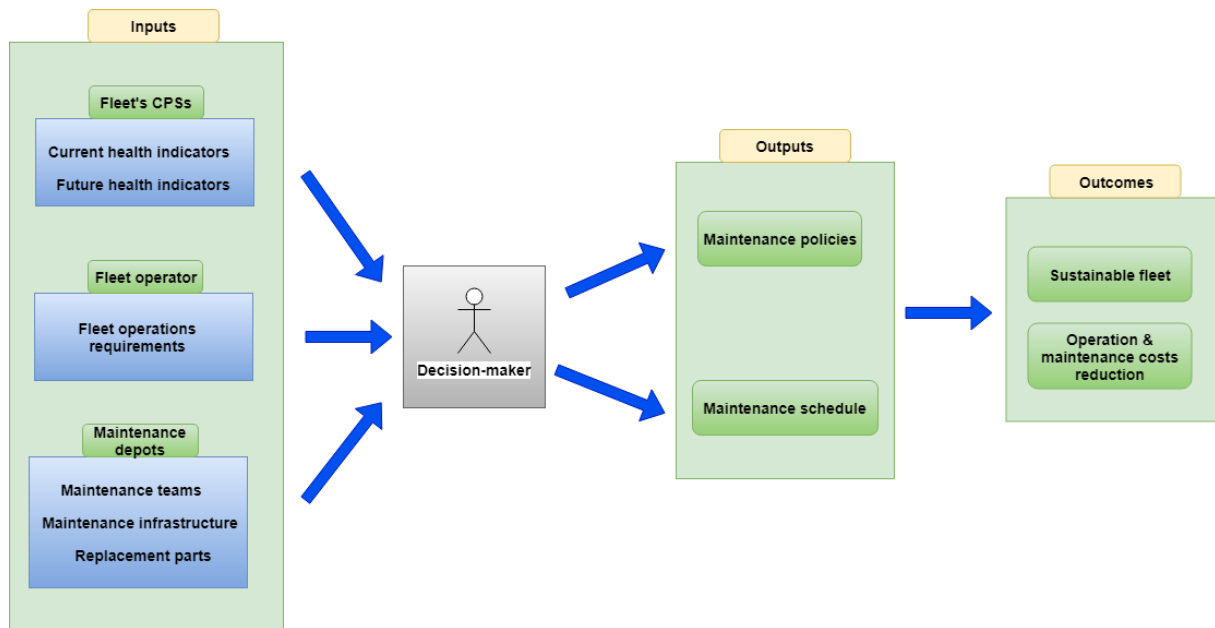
Inputs

Fleet's CPSs

Current health indicators

Future health indicators

Fleet operator

Fleet operations requirements

Maintenance depots

Maintenance teams

Maintenance infrastructure

Replacement parts

Decision-maker

Outputs

Maintenance policies

Maintenance schedule

Outcomes

Sustainable fleet

Operation & maintenance costs reduction